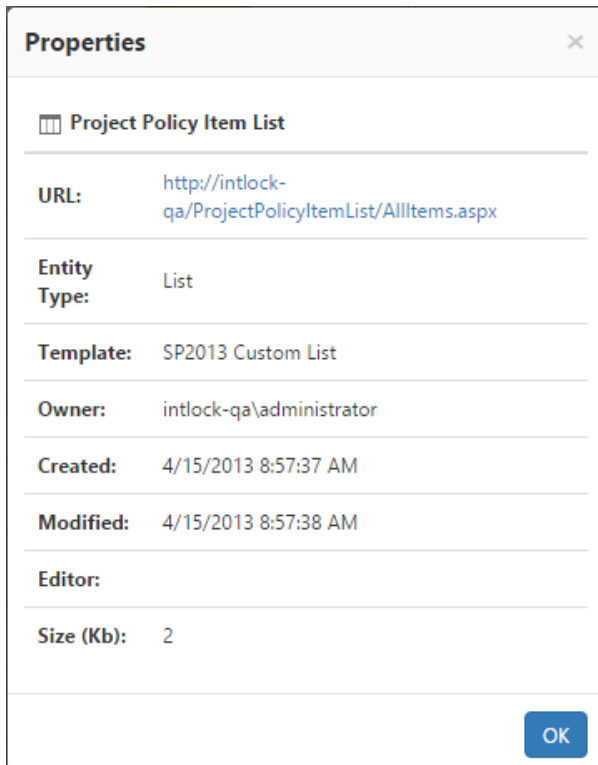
Properties ×

Project Policy Item List

| | |
|---|---|
| URL: | http://intlock-qa/ProjectPolicyItemList/AllItems.aspx |
| Entity Type: | List |
| Template: | SP2013 Custom List |
| Owner: | intlock-qa\administrator |
| Created: | 4/15/2013 8:57:37 AM |
| Modified: | 4/15/2013 8:57:38 AM |
| Editor: | |
| Size (Kb): | 2 |

OK